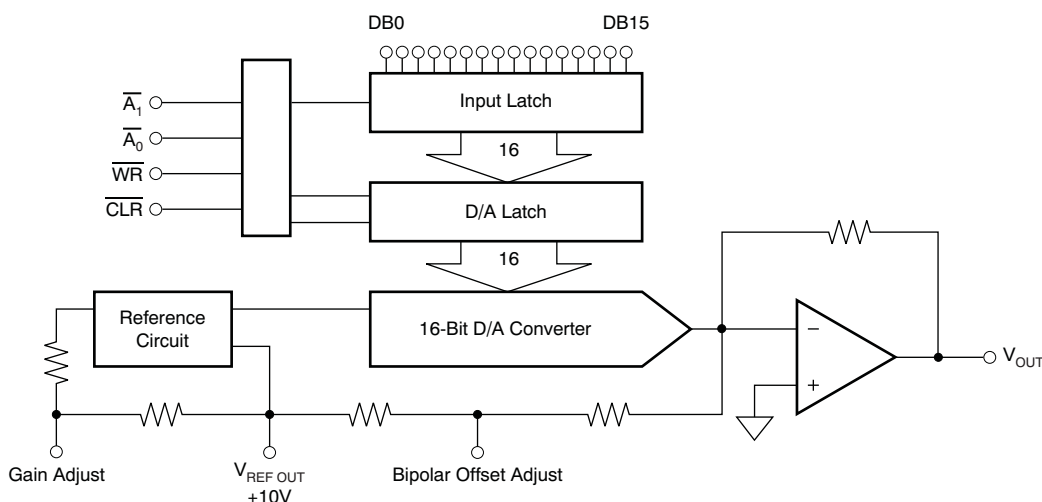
DB0

DB15

$\overline{A_1}$

$\overline{A_0}$

$\overline{WR}$

$\overline{CLR}$

Input Latch

16

D/A Latch

16

Reference Circuit

16-Bit D/A Converter

–

+

$V_{OUT}$

Gain Adjust

$V_{REF\ OUT}$
+10V

Bipolar Offset Adjust